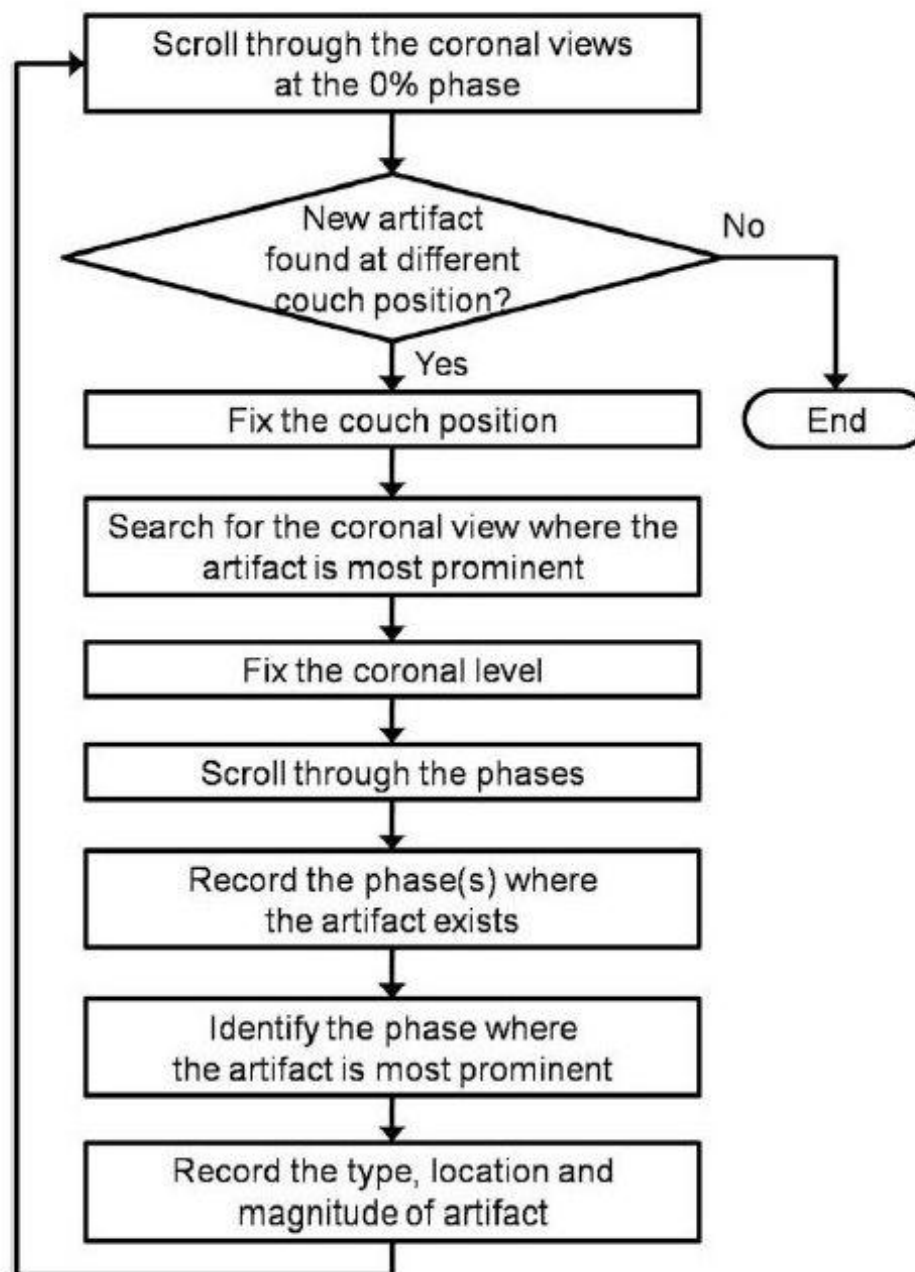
Scroll through the coronal views at the 0% phase

New artifact found at different couch position?

No

Yes

Fix the couch position

End

Search for the coronal view where the artifact is most prominent

Fix the coronal level

Scroll through the phases

Record the phase(s) where the artifact exists

Identify the phase where the artifact is most prominent

Record the type, location and magnitude of artifact